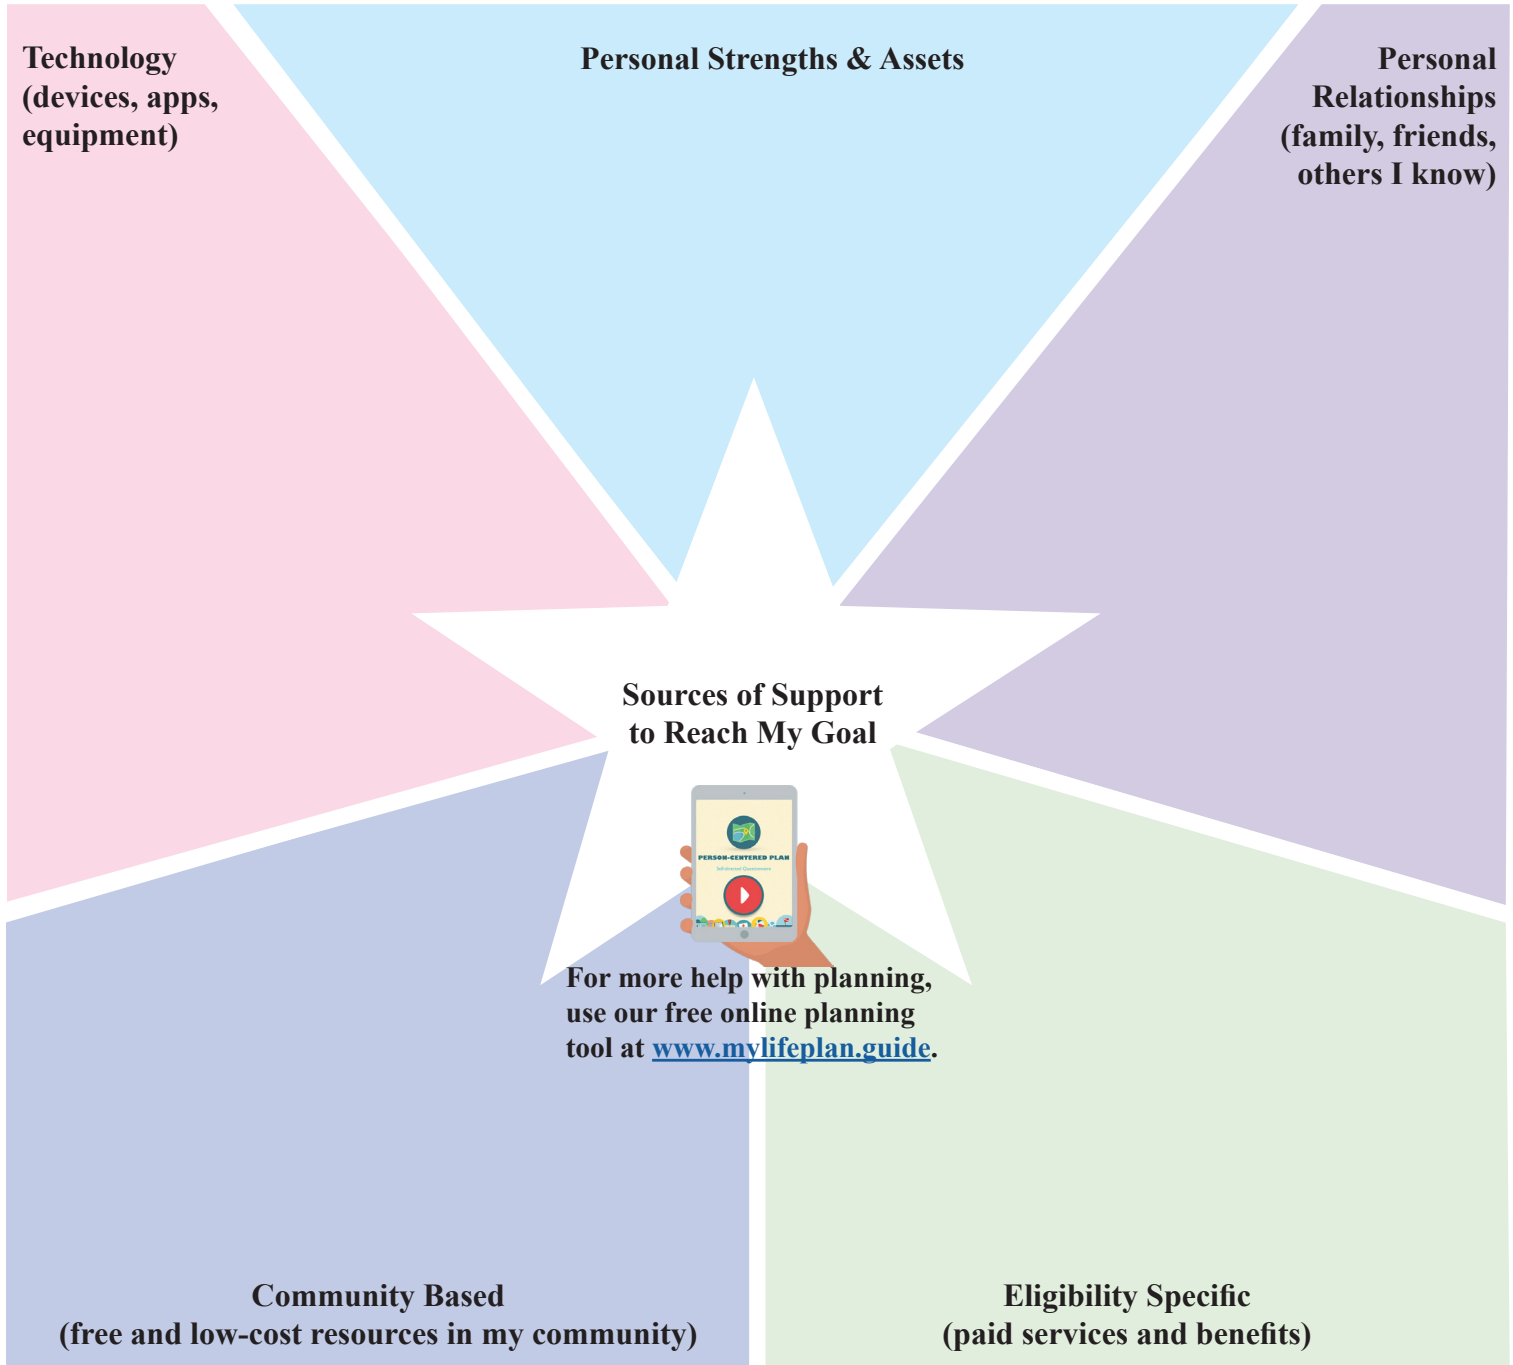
Technology (devices, apps, equipment)

Personal Strengths & Assets

Personal Relationships (family, friends, others I know)

Sources of Support to Reach My Goal

PERSON-CENTERED PLAN

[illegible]

For more help with planning, use our free online planning tool at www.mylifeplan.guide.

Community Based (free and low-cost resources in my community)

Eligibility Specific (paid services and benefits)